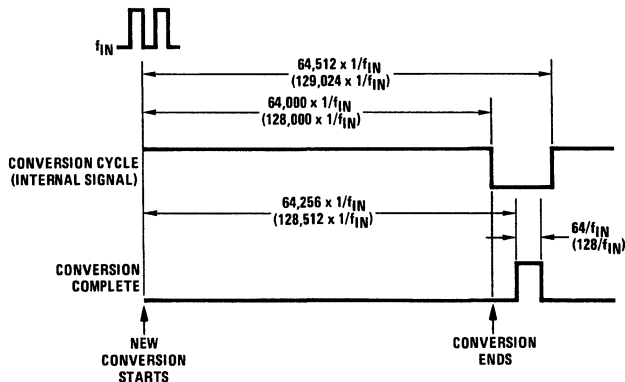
$f_{IN}$

$64{,}512 \times 1/f_{IN}$
$(129{,}024 \times 1/f_{IN})$

$64{,}000 \times 1/f_{IN}$
$(128{,}000 \times 1/f_{IN})$

CONVERSION CYCLE
(INTERNAL SIGNAL)

$64{,}256 \times 1/f_{IN}$
$(128{,}512 \times 1/f_{IN})$

$64/f_{IN}$
$(128/f_{IN})$

CONVERSION
COMPLETE

NEW
CONVERSION
STARTS

CONVERSION
ENDS